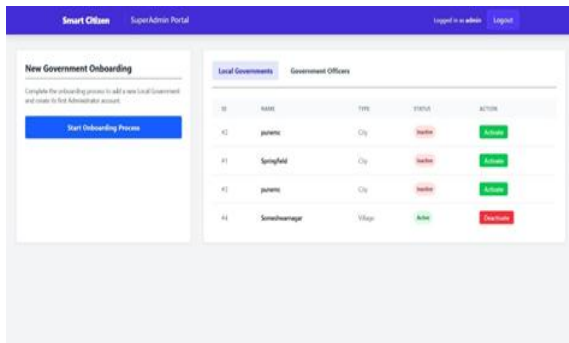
Smart Citizen SuperAdmin Portal

Logged in as admin Logout

New Government Onboarding

Complete the onboarding process to add a new Local Government and create its first Administrator account.

Start Onboarding Process

Local Governments Government Officers

| ID | NAME | TYPE | STATUS | ACTION |
|---|---|---|---|---|
| #2 | punems | City | Inactive | Activate |
| #1 | Springfield | City | Inactive | Activate |
| #2 | punems | City | Inactive | Activate |
| #4 | Someshwarnagar | Village | Active | Deactivate |